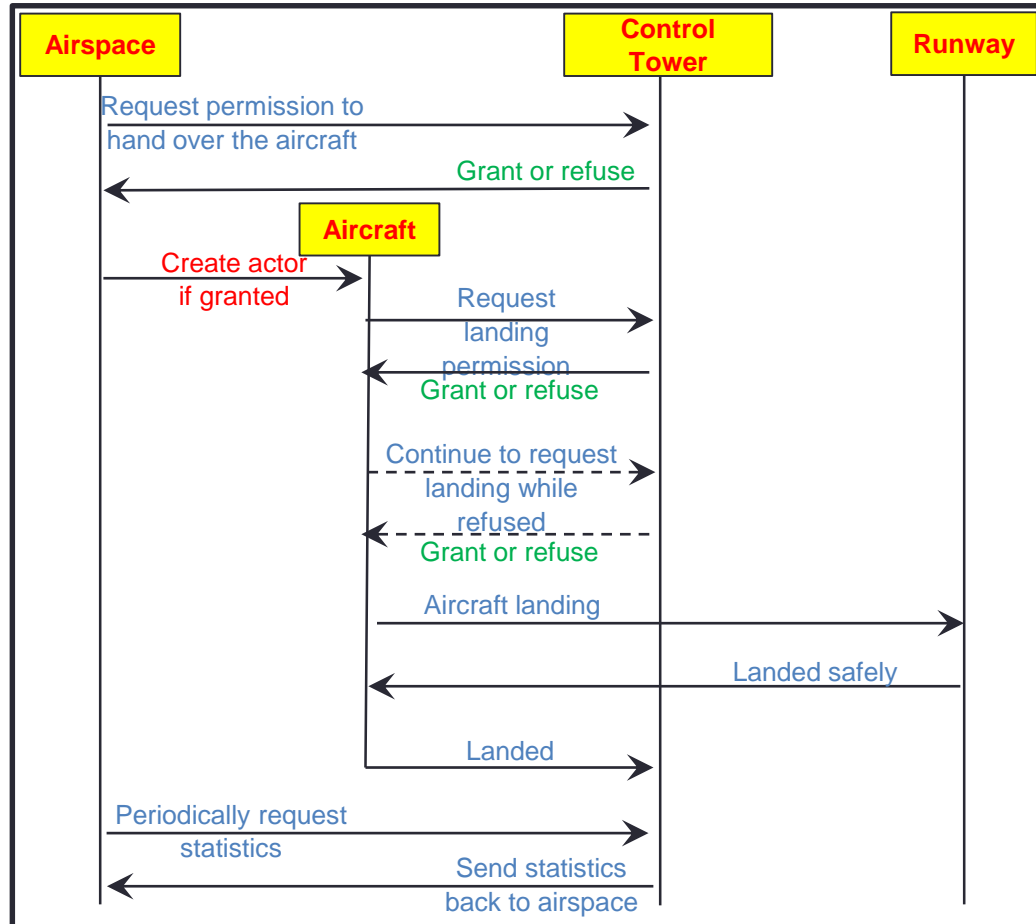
Airspace

Control Tower

Runway

Request permission to hand over the aircraft

Grant or refuse

Aircraft

Create actor if granted

Request landing permission

Grant or refuse

Continue to request landing while refused

Grant or refuse

Aircraft landing

Landed safely

Landed

Periodically request statistics

Send statistics back to airspace